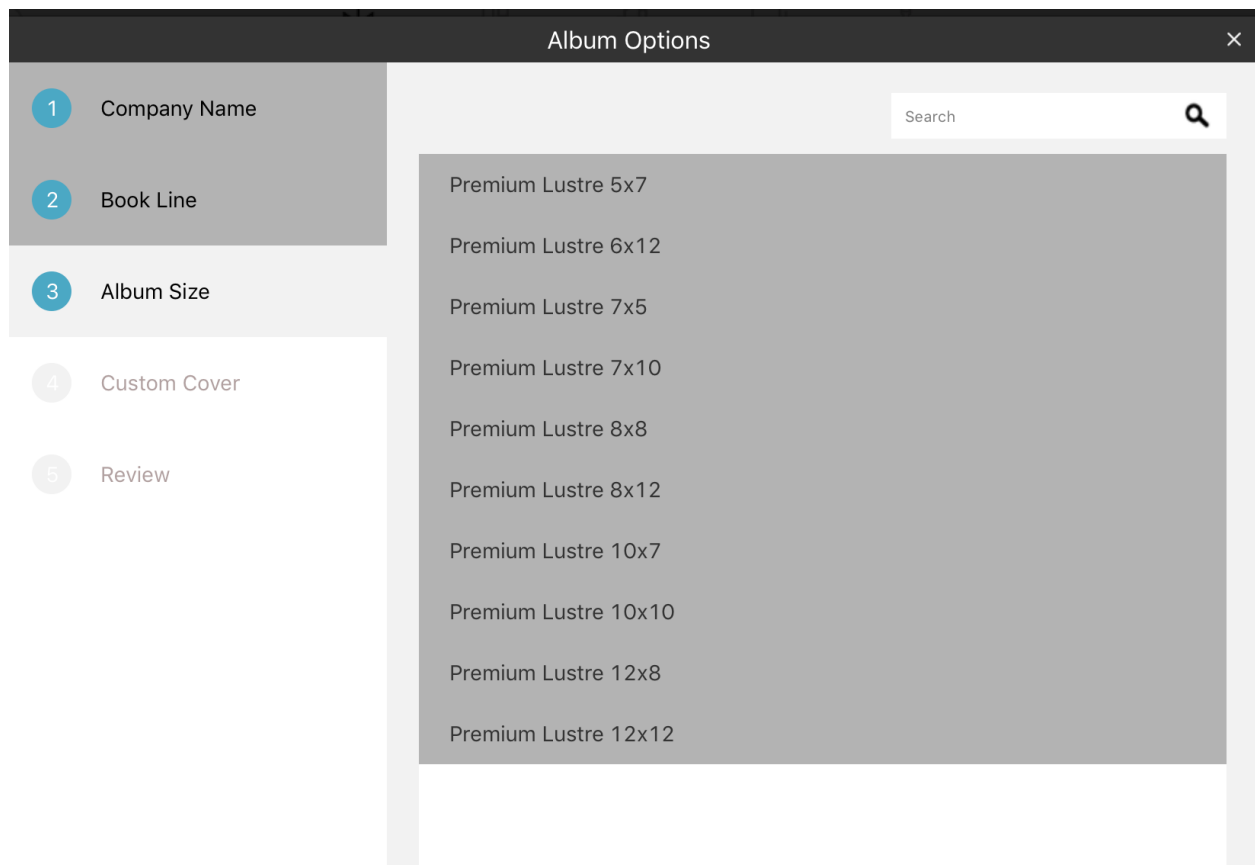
Album Options
×

1 Company Name
2 Book Line
3 Album Size
4 Custom Cover
5 Review

Search

Premium Lustre 5x7
Premium Lustre 6x12
Premium Lustre 7x5
Premium Lustre 7x10
Premium Lustre 8x8
Premium Lustre 8x12
Premium Lustre 10x7
Premium Lustre 10x10
Premium Lustre 12x8
Premium Lustre 12x12